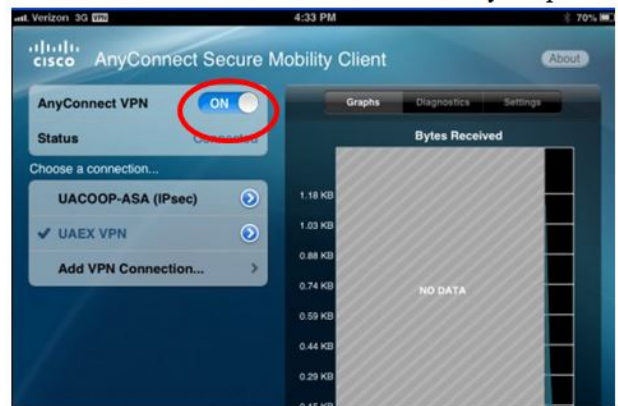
Verizon 3G VPN 4:33 PM 70%

cisco AnyConnect Secure Mobility Client About

AnyConnect VPN ON

Status Connected

Choose a connection...

UACOOP-ASA (IPsec)

✔ UAEX VPN

Add VPN Connection...

Graphs Diagnostics Settings

Bytes Received

1.18 KB

1.03 KB

0.88 KB

0.74 KB

0.59 KB

0.44 KB

0.29 KB

NO DATA